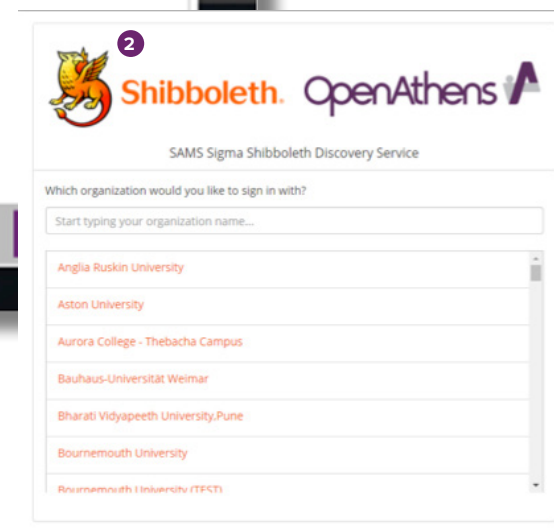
2

Shibboleth. OpenAthens

SAMS Sigma Shibboleth Discovery Service

Which organization would you like to sign in with?

Start typing your organization name...

Anglia Ruskin University

Aston University

Aurora College - Thebacha Campus

Bauhaus-Universität Weimar

Bharati Vidyapeeth University,Pune

Bournemouth University

Bournemouth University (TEST)